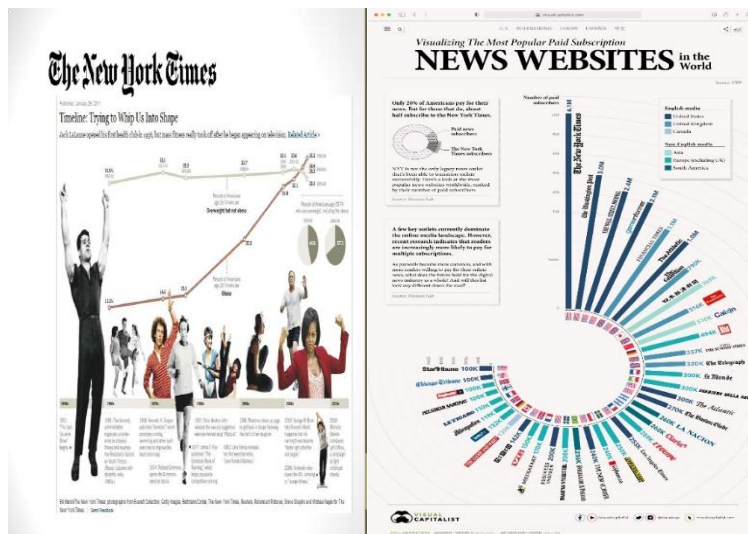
The New York Times

Timeline: Trying to Whip Us Into Shape

Overweight but not obese

Obese

Visualizing The Most Popular Paid Subscription

NEWS WEBSITES in the World

Only 20% of Americans pay for their news. But for those that do, about half subscribe to the New York Times.

Paid news subscribers

The New York Times subscribers

A few key outlets currently dominate the online media landscape. However, recent research indicates that readers are increasingly more likely to pay for multiple subscriptions.

Number of paid subscribers

English media

United States

United Kingdom

Canada

Non-English media

Asia

Europe (excluding UK)

South America

The New York Times

The Washington Post

The Wall Street Journal

Financial Times

The Athletic

The Guardian

The Telegraph

Le Monde

The Atlantic

The Boston Globe

LA NACION

Clarín

Los Angeles Times

Chicago Tribune

Star Tribune 100K

VISUAL CAPITALIST

visualcapitalist.com